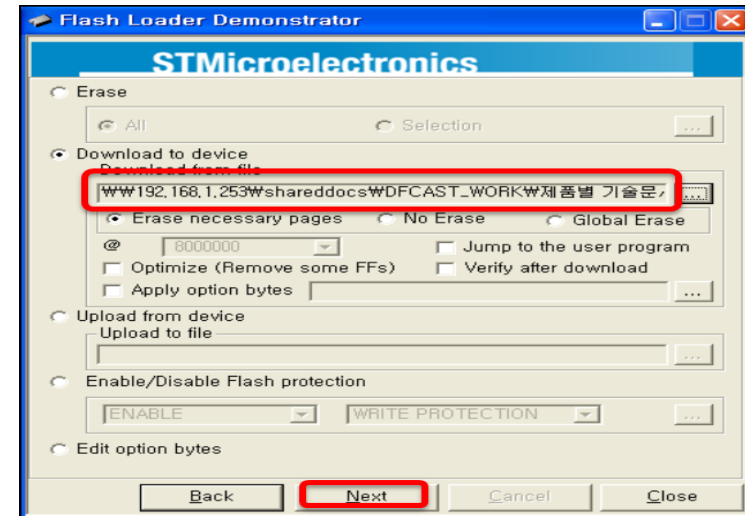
Flash Loader Demonstrator

STMicroelectronics

Erase

All

Selection

...

Download to device

Download from file

₩₩192.168.1.253₩shareddocs₩DFCAST_WORK₩제품별 기술문/

...

Erase necessary pages

No Erase

Global Erase

@

8000000

Jump to the user program

Optimize (Remove some FFs)

Verify after download

Apply option bytes

...

Upload from device

Upload to file

...

Enable/Disable Flash protection

ENABLE

WRITE PROTECTION

...

Edit option bytes

Back

Next

Cancel

Close